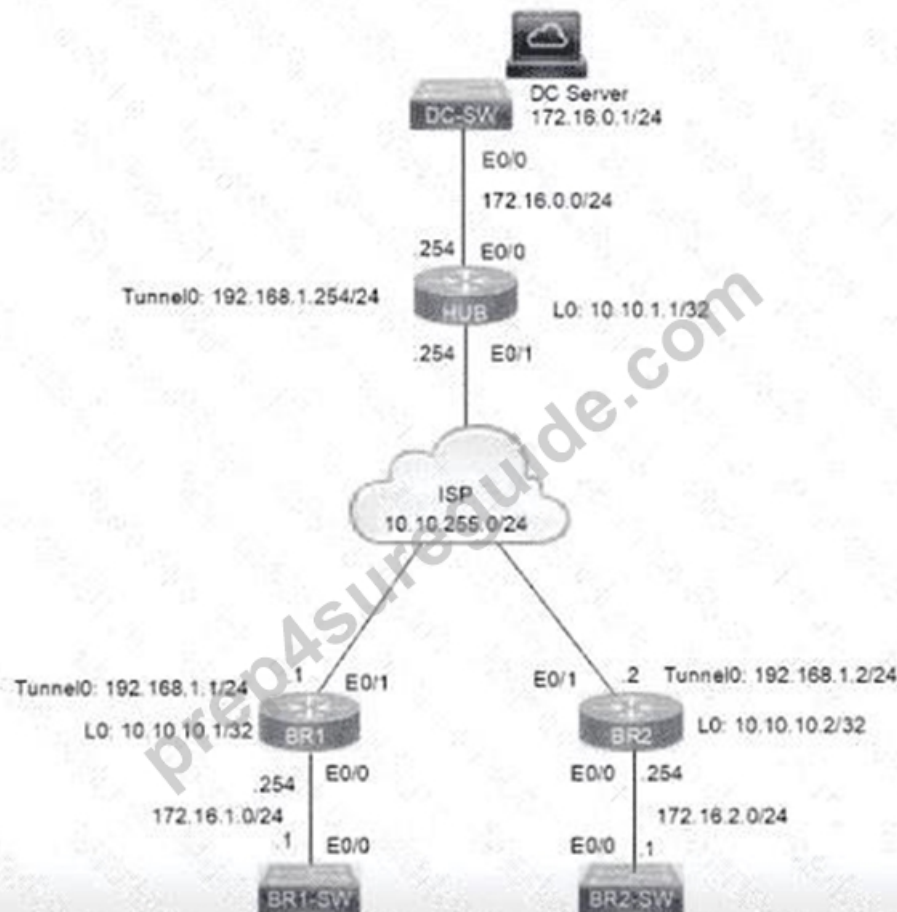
DC Server
172.16.0.1/24

DC-SW

E0/0

172.16.0.0/24

.254 E0/0

Tunnel0: 192.168.1.254/24

HUB

L0: 10.10.1.1/32

.254 E0/1

ISP
10.10.255.0/24

Tunnel0: 192.168.1.1/24

.1 E0/1

L0: 10.10.10.1/32

BR1

.254 E0/0

172.16.1.0/24

.1 E0/0

BR1-SW

E0/1 .2 Tunnel0: 192.168.1.2/24

BR2

L0: 10.10.10.2/32

E0/0 .254

172.16.2.0/24

E0/0 .1

BR2-SW

prep4sureguide.com